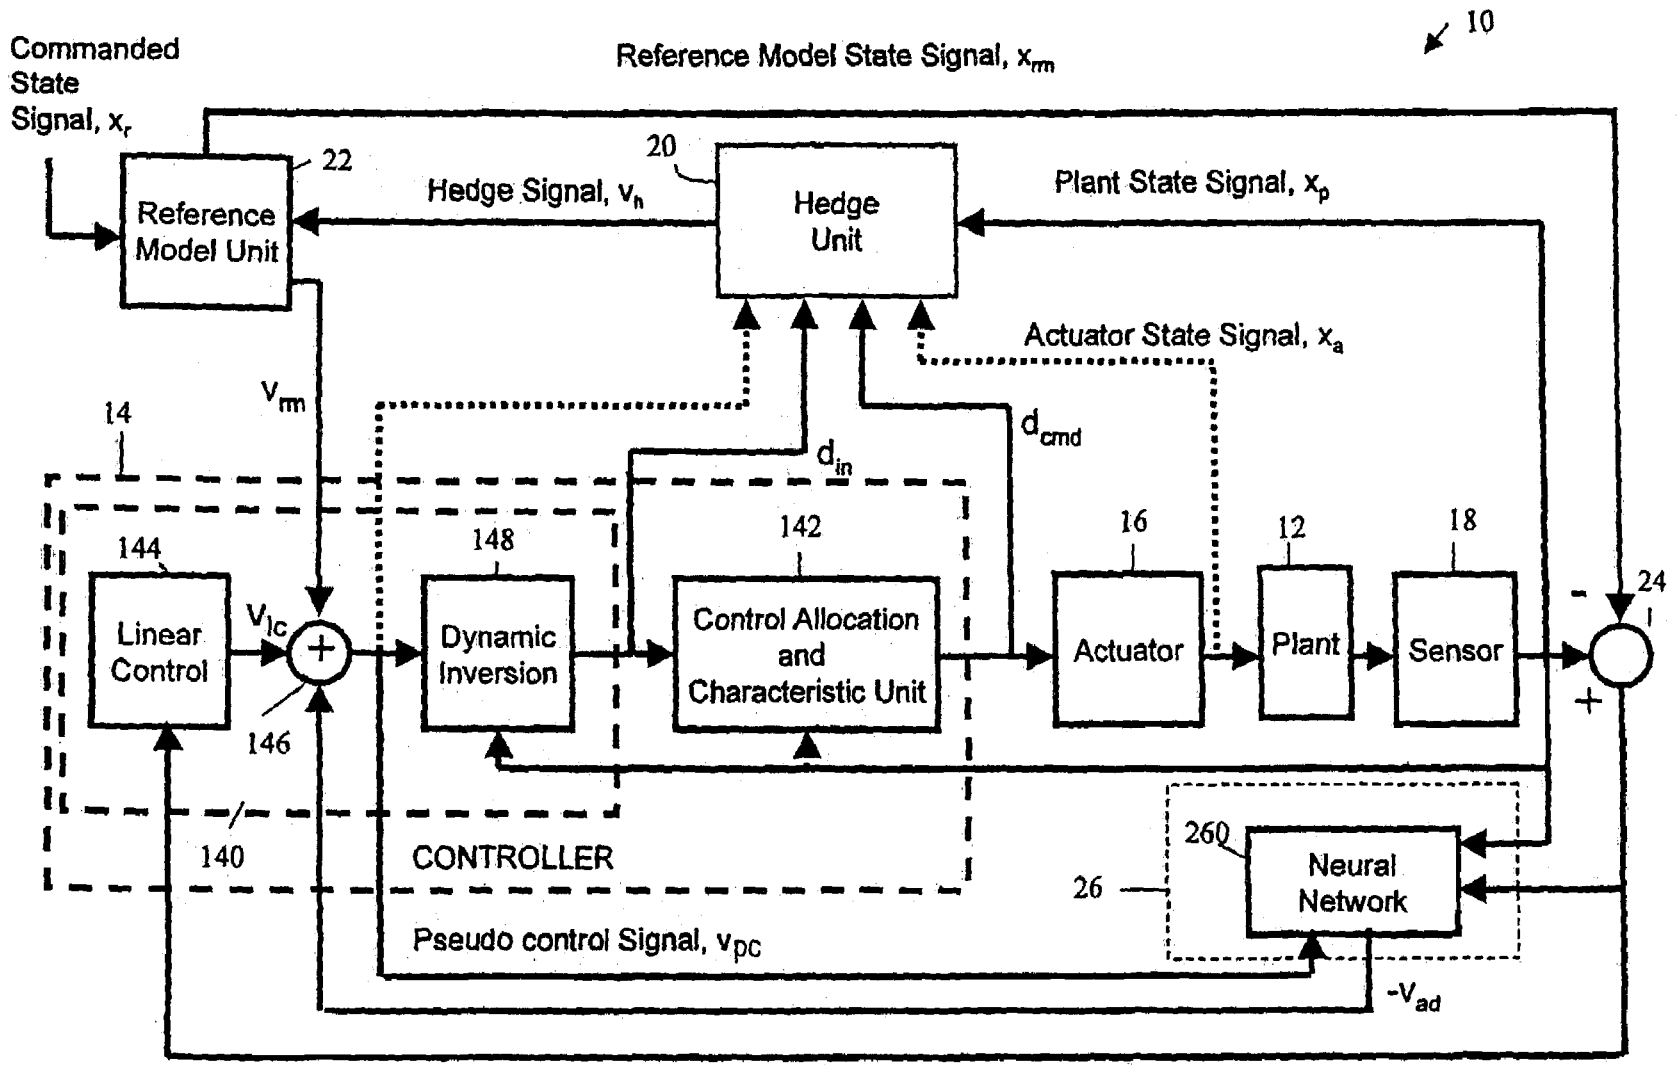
10

Commanded State Signal, $x_r$

Reference Model State Signal, $x_{rm}$

22

Reference Model Unit

Hedge Signal, $v_h$

20

Hedge Unit

Plant State Signal, $x_p$

Actuator State Signal, $x_a$

$v_{rm}$

14

$d_{cmd}$

$d_{in}$

144

Linear Control

$V_{lc}$

146

148

Dynamic Inversion

142

Control Allocation and Characteristic Unit

16

Actuator

12

Plant

18

Sensor

24

-

+

140

CONTROLLER

260

Neural Network

26

Pseudo control Signal, $v_{pc}$

$-V_{ad}$